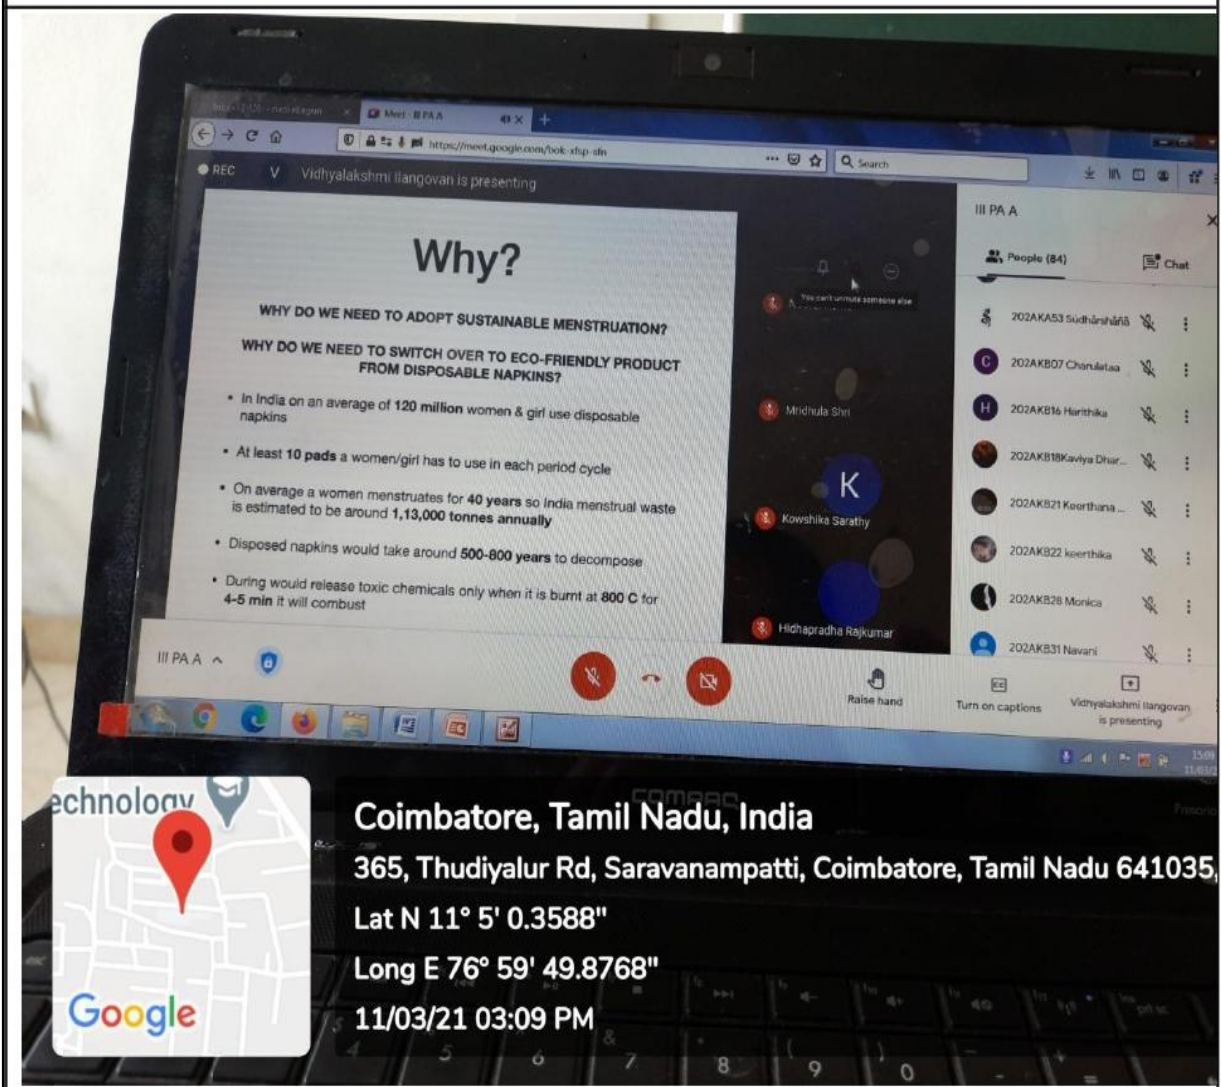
Meet - III PA A

https://meet.google.com/bok-xfsp-sfn

Search

REC V Vidhyalakshmi Ilangovan is presenting

Why?

WHY DO WE NEED TO ADOPT SUSTAINABLE MENSTRUATION?

WHY DO WE NEED TO SWITCH OVER TO ECO-FRIENDLY PRODUCT FROM DISPOSABLE NAPKINS?

• In India on an average of **120 million** women & girl use disposable napkins

• At least **10 pads** a women/girl has to use in each period cycle

• On average a women menstruates for **40 years** so India menstrual waste is estimated to be around **1,13,000 tonnes annually**

• Disposed napkins would take around **500-800 years** to decompose

• During would release toxic chemicals only when it is burnt at **800 C** for **4-5 min** it will combust

You can't unmute someone else

Mridhula Shri

K

Kowshika Sarathy

Hidhapradha Rajkumar

III PA A

People (84)

Chat

202AKA53 Sudharshana

202AKB07 Charulataa

202AKB16 Harithika

202AKB18Kaviya Dhar...

202AKB21 Keerthana ...

202AKB22 keerthika

202AKB28 Monica

202AKB31 Navani

III PA A

Raise hand

Turn on captions

Vidhyalakshmi Ilangovan is presenting

15:09
11/03/21

COMPAQ

echnology

Google

Coimbatore, Tamil Nadu, India

365, Thudiyalur Rd, Saravanampatti, Coimbatore, Tamil Nadu 641035,

Lat N 11° 5' 0.3588"

Long E 76° 59' 49.8768"

11/03/21 03:09 PM